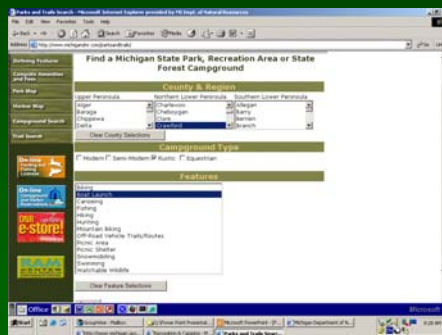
Parks and Trails Search - Microsoft Internet Explorer provided by MI Dept. of Natural Resources

File Edit View Favorites Tools Help

Back Search Favorites Media

Address http://www.michigandnr.com/parksandtrails/

Defining Features

Compare Amenities and Fees

Park Map

Harbor Map

Campground Search

Trail Search

Find a Michigan State Park, Recreation Area or State Forest Campground

County & Region

Upper Peninsula
Alger
Baraga
Chippewa
Delta

Northern Lower Peninsula
Charlevoix
Cheboygan
Clare
Crawford

Southern Lower Peninsula
Allegan
Barry
Berrien
Branch

Clear County Selections

Campground Type

Modern Semi-Modern Rustic Equestrian

Features

Biking
Boat Launch
Canoeing
Fishing
Hiking
Hunting
Mountain Biking
Off-Road Vehicle Trails/Routes
Picnic Area
Picnic Shelter
Snowmobiling
Swimming
Watchable Wildlife

Clear Feature Selections

On-line Hunting and Fishing Licenses

On-line Campground and Harbor Reservations

DNR e-store!

Start

Microsoft